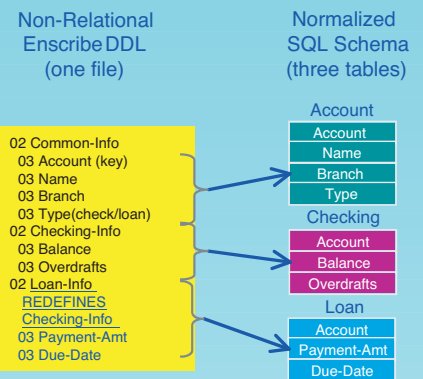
Non-Relational Enscribe DDL (one file)

Normalized SQL Schema (three tables)

02 Common-Info
03 Account (key)
03 Name
03 Branch
03 Type(check/loan)
02 Checking-Info
03 Balance
03 Overdrafts
02 Loan-Info
REDEFINES
Checking-Info
03 Payment-Amt
03 Due-Date

Account
| Account |
|---|
| Name |
| Branch |
| Type |

Checking
| Account |
|---|
| Balance |
| Overdrafts |

Loan
| Account |
|---|
| Payment-Amt |
| Due-Date |